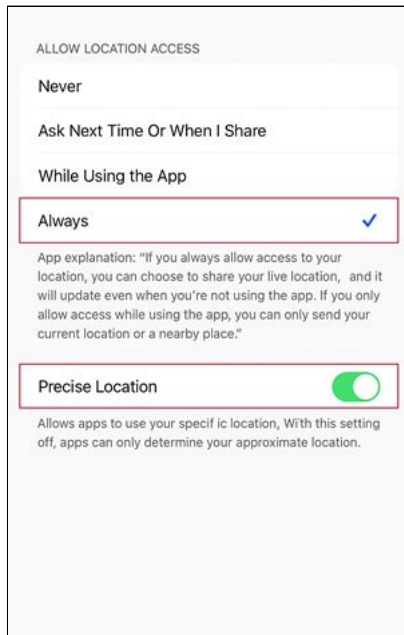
ALLOW LOCATION ACCESS

Never

Ask Next Time Or When I Share

While Using the App

Always

App explanation: "If you always allow access to your location, you can choose to share your live location, and it will update even when you're not using the app. If you only allow access while using the app, you can only send your current location or a nearby place."

Precise Location

Allows apps to use your specif ic location, With this setting off, apps can only determine your approximate location.